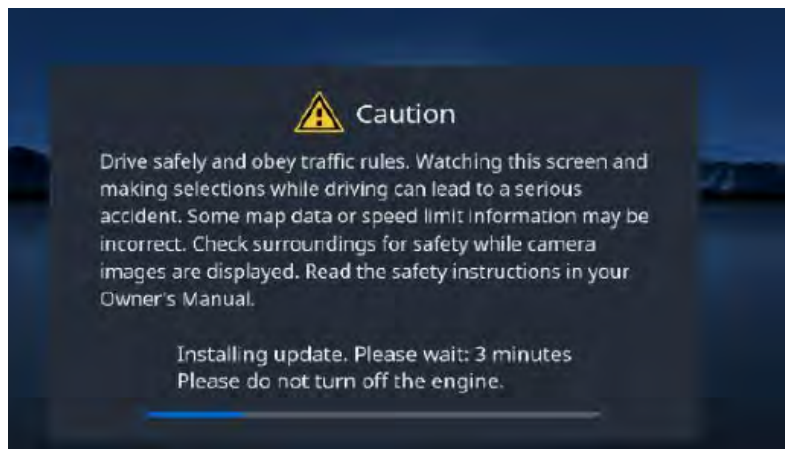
Caution

Drive safely and obey traffic rules. Watching this screen and making selections while driving can lead to a serious accident. Some map data or speed limit information may be incorrect. Check surroundings for safety while camera images are displayed. Read the safety instructions in your Owner's Manual.

Installing update. Please wait: 3 minutes
Please do not turn off the engine.